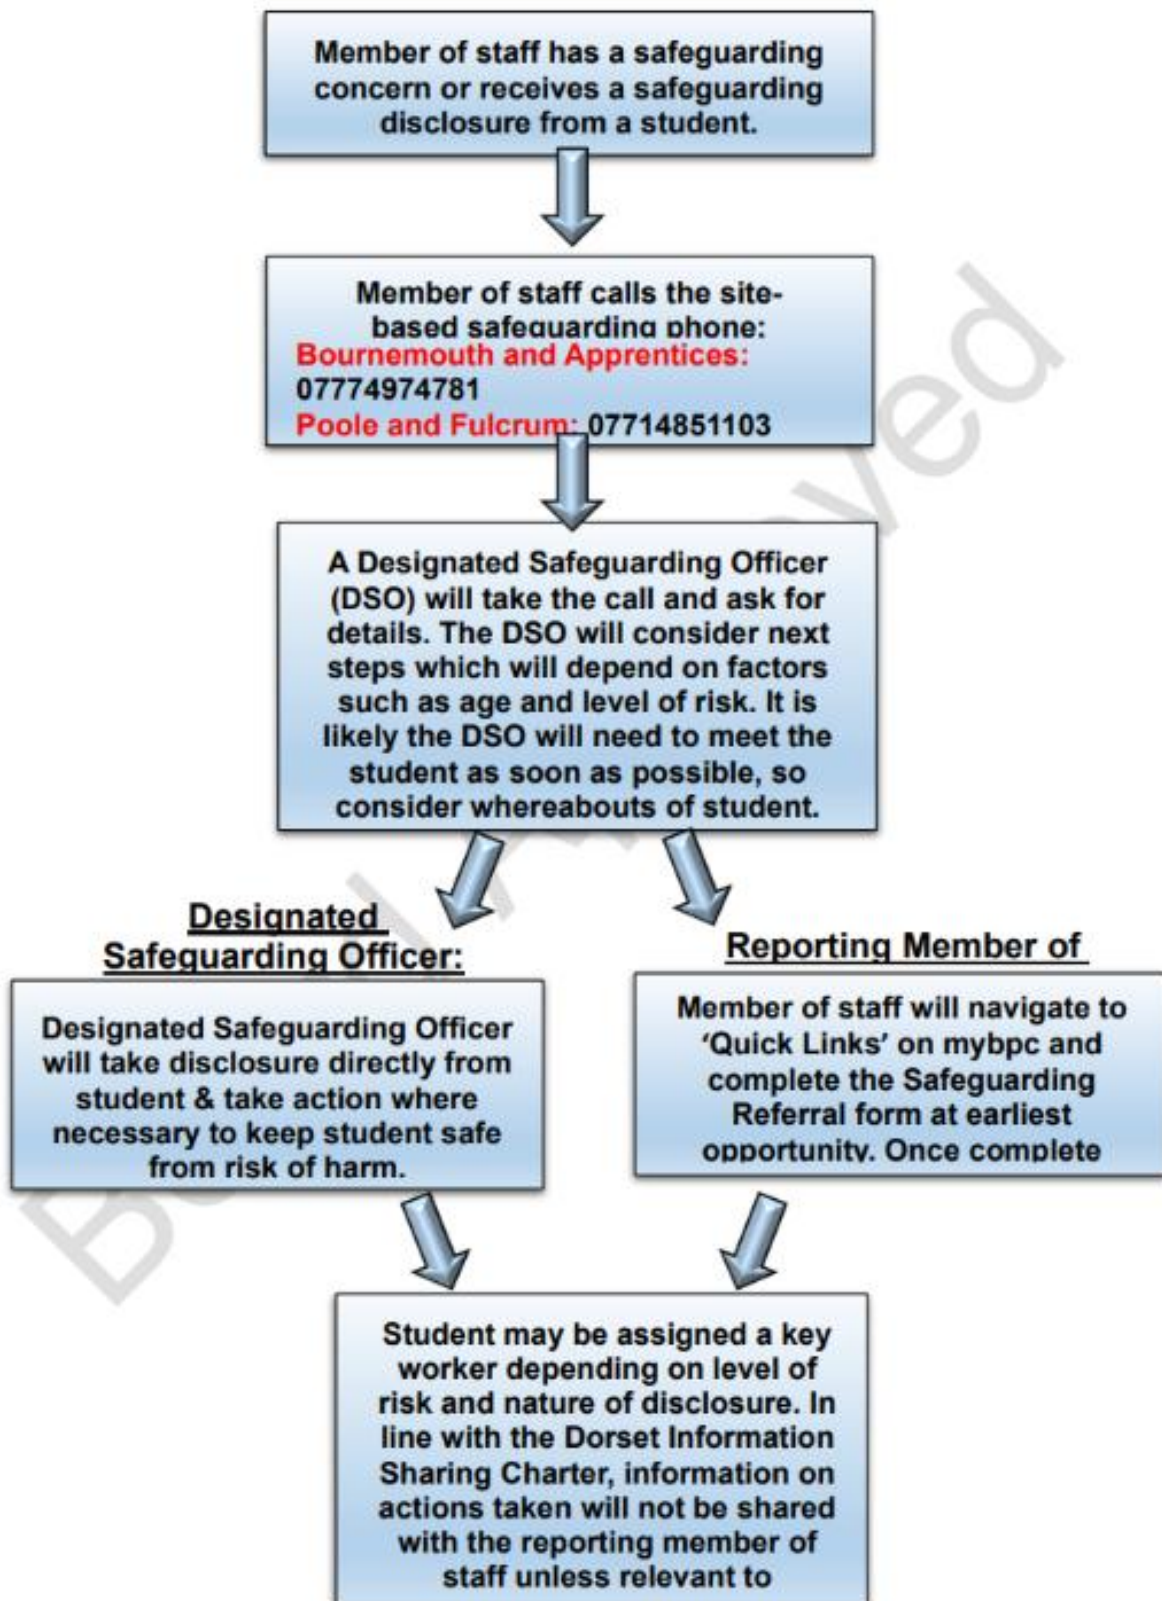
Member of staff has a safeguarding concern or receives a safeguarding disclosure from a student.

Member of staff calls the site-based safeguarding phone:
Bournemouth and Apprentices: 07774974781
Poole and Fulcrum: 07714851103

A Designated Safeguarding Officer (DSO) will take the call and ask for details. The DSO will consider next steps which will depend on factors such as age and level of risk. It is likely the DSO will need to meet the student as soon as possible, so consider whereabouts of student.

Designated Safeguarding Officer:

Designated Safeguarding Officer will take disclosure directly from student & take action where necessary to keep student safe from risk of harm.

Reporting Member of

Member of staff will navigate to 'Quick Links' on mybpc and complete the Safeguarding Referral form at earliest opportunity. Once complete

Student may be assigned a key worker depending on level of risk and nature of disclosure. In line with the Dorset Information Sharing Charter, information on actions taken will not be shared with the reporting member of staff unless relevant to

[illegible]